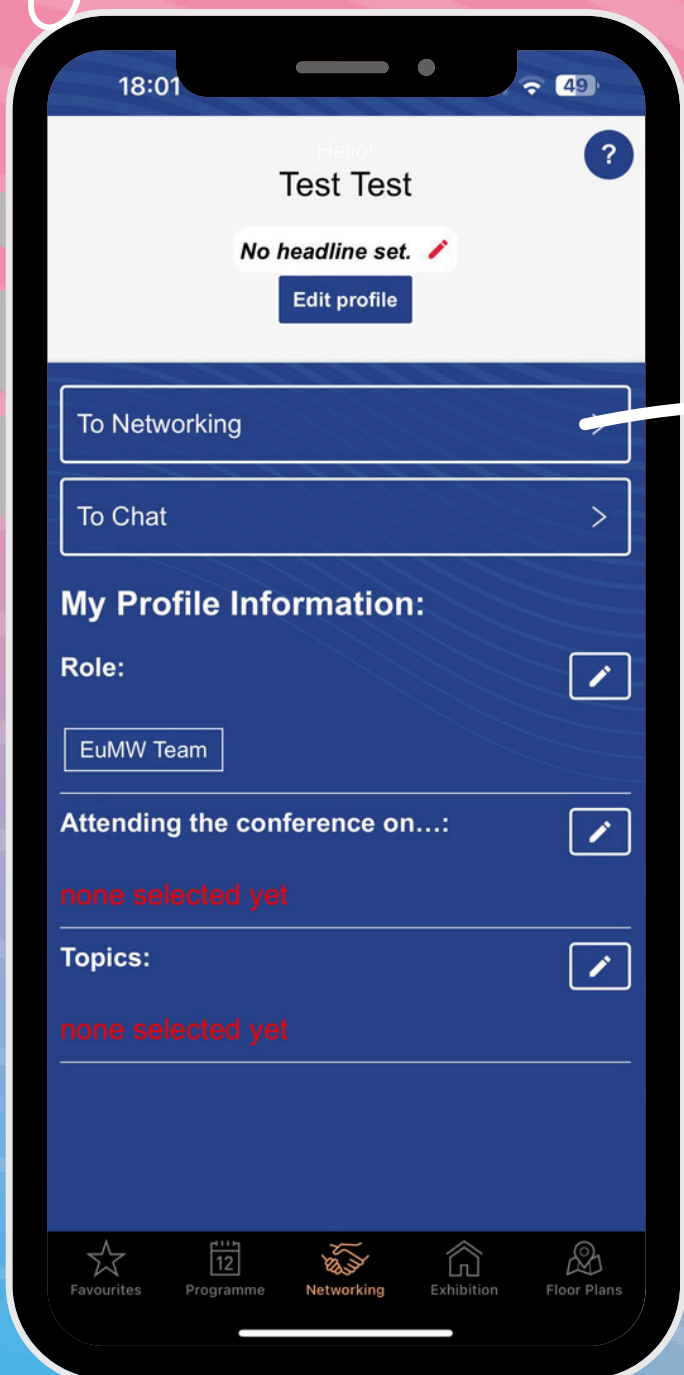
18:01

49

Hello!

Test Test

?

No headline set.

Edit profile

To Networking

To Chat

My Profile Information:

Role:

EuMW Team

Attending the conference on...:

none selected yet

Topics:

none selected yet

Favourites

12

Programme

Networking

Exhibition

Floor Plans